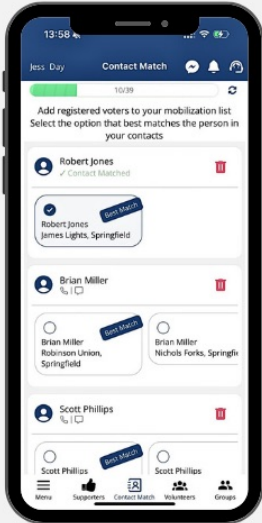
13:58

Jess Day

Contact Match

10/39

Add registered voters to your mobilization list Select the option that best matches the person in your contacts

Robert Jones
✓ Contact Matched

Best Match
Robert Jones
James Lights, Springfield

Brian Miller

Best Match
Brian Miller
Robinson Union, Springfield

Brian Miller
Nichols Forks, Springfie

Scott Phillips

Best Match
Scott Phillips

Scott Phillips

Menu
Supporters
Contact Match
Volunteers
Groups